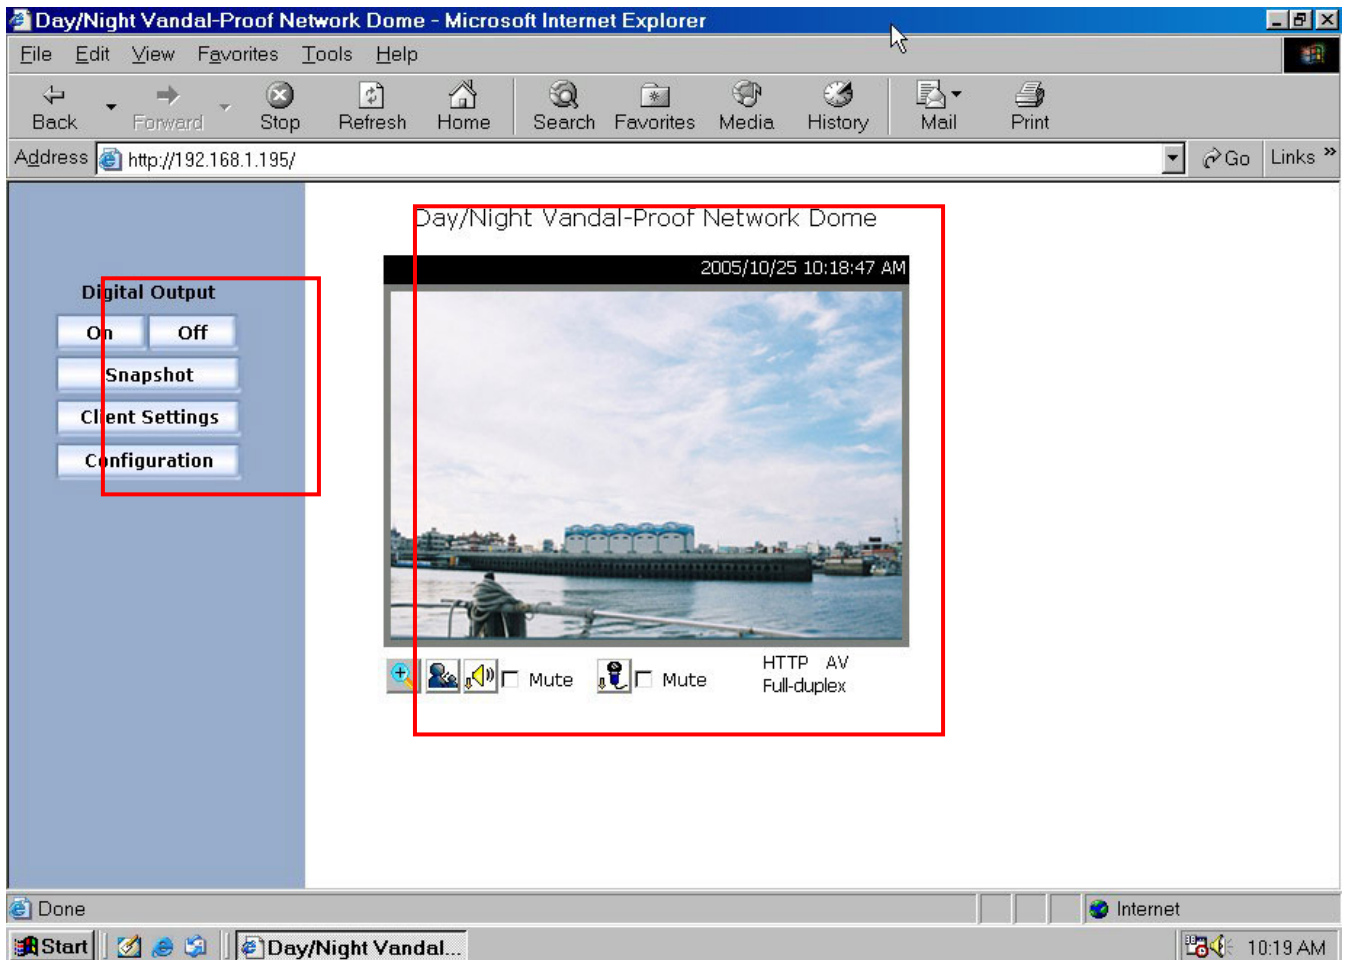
Day/Night Vandal-Proof Network Dome - Microsoft Internet Explorer

File Edit View Favorites Tools Help

Back Forward Stop Refresh Home Search Favorites Media History Mail Print

Address http://192.168.1.195/ Go Links »

Digital Output
On Off
Snapshot
Client Settings
Configuration

Day/Night Vandal-Proof Network Dome

2005/10/25 10:18:47 AM

Mute Mute HTTP AV Full-duplex

Done Internet

Start Day/Night Vandal... 10:19 AM